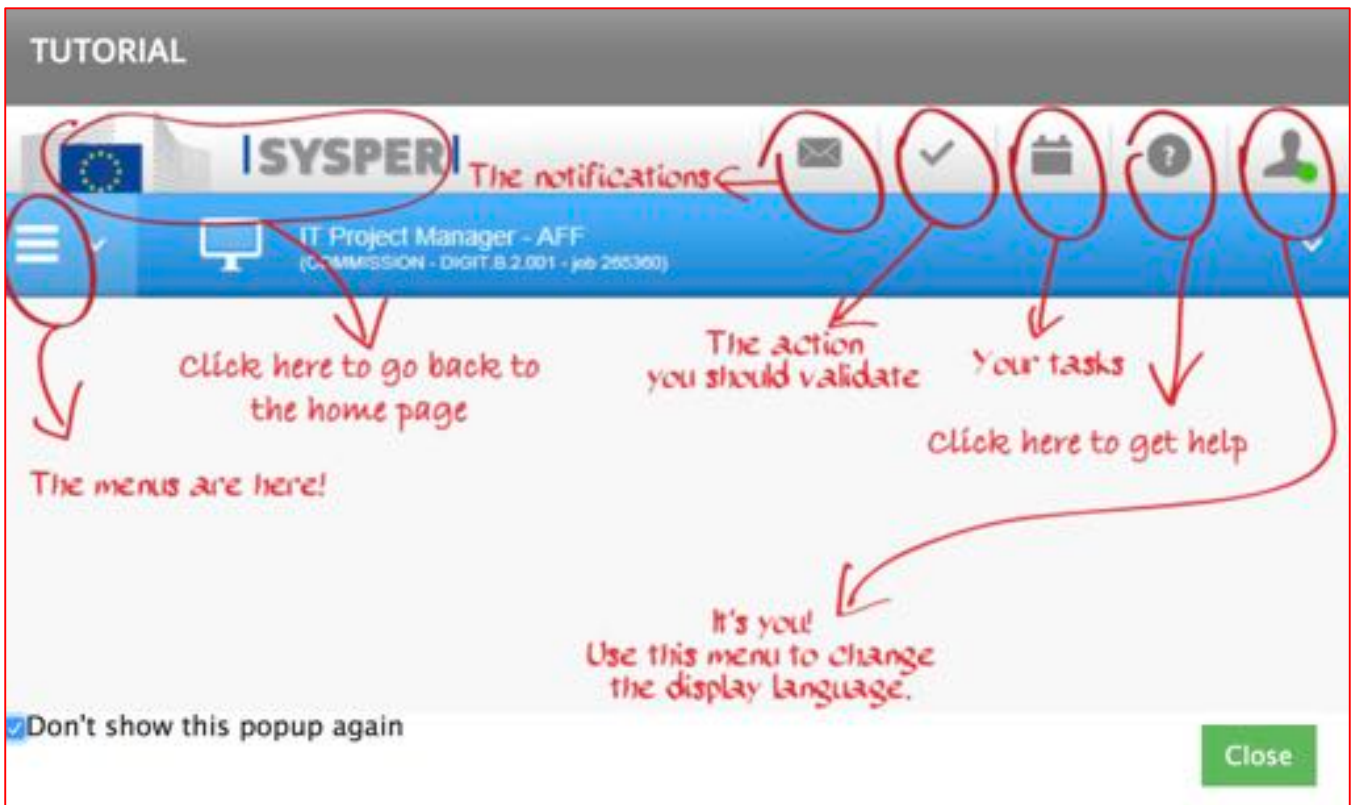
TUTORIAL

SYSPER

The notifications

IT Project Manager - AFF
(COMMISSION - DIGIT.B.2.001 - job 265360)

Click here to go back to the home page

The action you should validate

Your tasks

Click here to get help

The menus are here!

It's you!
Use this menu to change the display language.

Don't show this popup again

Close